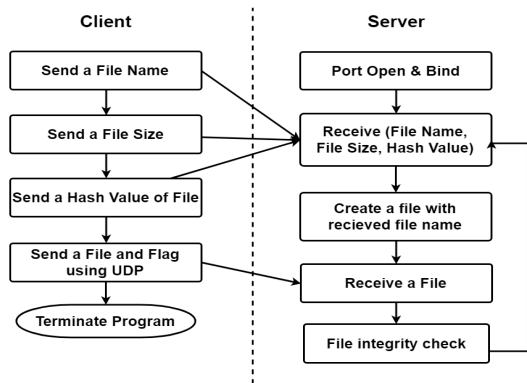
Client

Server

Send a File Name

Send a File Size

Send a Hash Value of File

Send a File and Flag using UDP

Terminate Program

Port Open & Bind

Receive (File Name, File Size, Hash Value)

Create a file with recieved file name

Receive a File

File integrity check